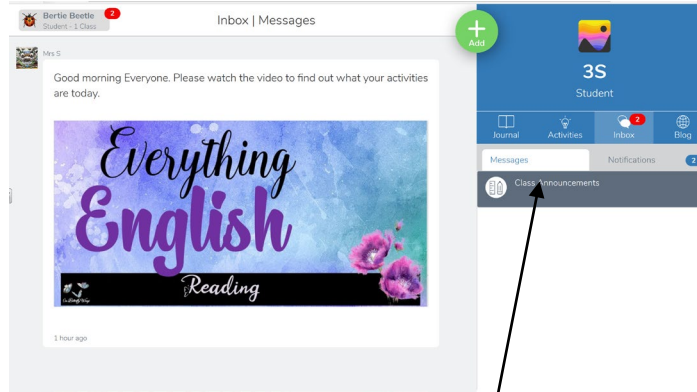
Bertie Beetle 2
Student - 1 Class

Inbox | Messages

Add

Mrs S

Good morning Everyone. Please watch the video to find out what your activities are today.

Everything English

Reading

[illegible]

1 hour ago

3S
Student

Journal
Activities
2 Inbox
Blog

Messages
Notifications 2

Class Announcements